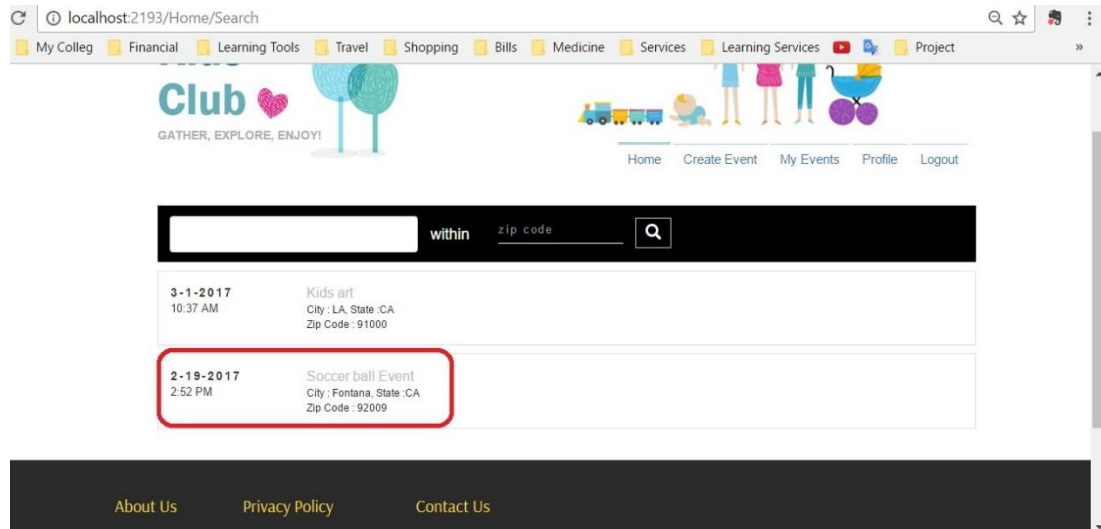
localhost:2193/Home/Search

My Colleg Financial Learning Tools Travel Shopping Bills Medicine Services Learning Services Project

Club

GATHER, EXPLORE, ENJOY!

Home Create Event My Events Profile Logout

within zip code

3-1-2017
10:37 AM
Kids art
City : LA, State :CA
Zip Code : 91000

2-19-2017
2:52 PM
Soccer ball Event
City : Fontana, State :CA
Zip Code : 92009

About Us Privacy Policy Contact Us